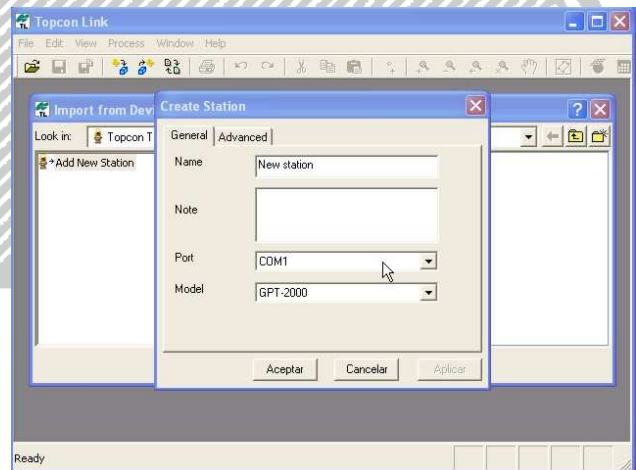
Topcon Link
File Edit View Process Window Help

Import from Devi
Look in: Topcon T
Add New Station

Create Station
General | Advanced
Name New station
Note
Port COM1
Model GPT-2000
Aceptar Cancelar Aplicar

Ready